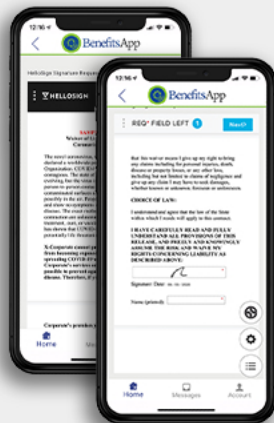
12:56

BenefitsApp

Hellosign Signature Request

HELLOSIGN

Waiver of Li
Coronavi

The novel coronavirus,
declared a worldwide pa
Organization. COVID-1
contagious. The state of
evolving, but the virus i
person-to-person contac
contaminated surfaces a
possibly in the air. Peop
and show no symptoms;
disease. The exact meth
coronavirus are not kno
wide range of symptom
including serious illness

X-Corporate cannot pre
from becoming exposed
spreading COVID-19 wh
Corporate's services or
possible to prevent agai
disease. Therefore, if y

Corporate's provides s

Home

12:56

BenefitsApp

REQ* FIELD LEFT 1

Next

But this waiver means I give up my right to bring any claims including for personal injuries, death, disease or property losses, or any other loss, including but not limited to claims of negligence and give up any claim I may have to seek damages, whether known or unknown, foreseen or unforeseen.

CHOICE OF LAW:

I understand and agree that the law of the State within which I reside will apply to this contract.

I HAVE CAREFULLY READ AND FULLY UNDERSTAND ALL PROVISIONS OF THIS RELEASE, AND FREELY AND KNOWINGLY ASSUME THE RISK AND WAIVE MY RIGHTS CONCERNING LIABILITY AS DESCRIBED ABOVE:

Signature Date: 06/01/2020

Name (printed):

Home

Messages

Account